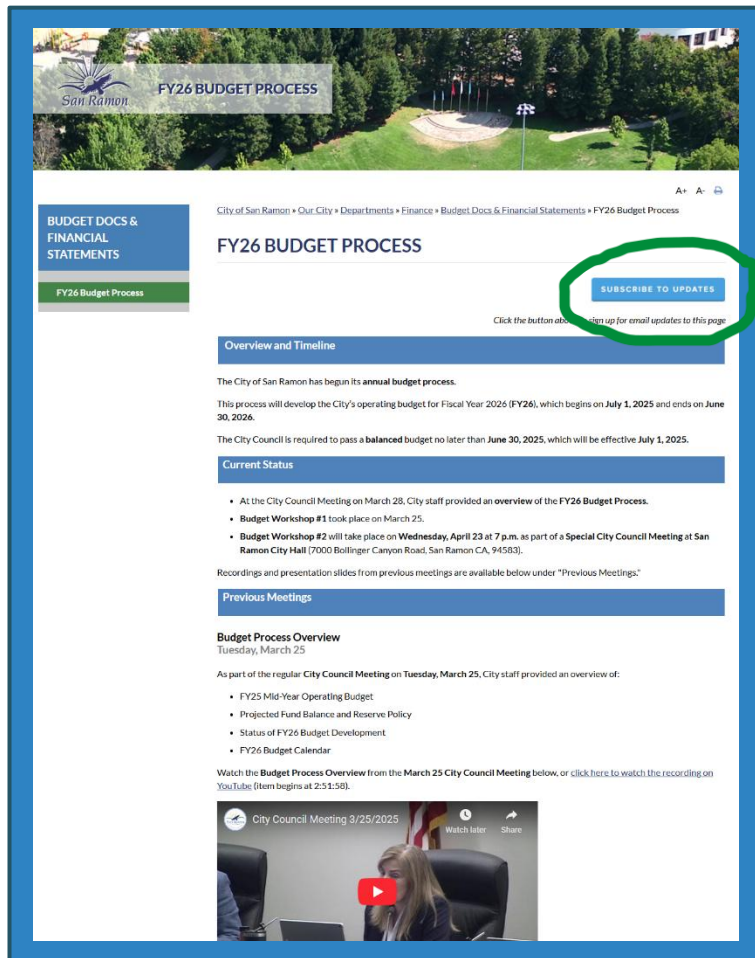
San Ramon

FY26 BUDGET PROCESS

A+ A-

BUDGET DOCS & FINANCIAL STATEMENTS

FY26 Budget Process

City of San Ramon » Our City » Departments » Finance » Budget Docs & Financial Statements » FY26 Budget Process

FY26 BUDGET PROCESS

SUBSCRIBE TO UPDATES

Click the button ab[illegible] sign up for email updates to this page

Overview and Timeline

The City of San Ramon has begun its annual budget process.

This process will develop the City's operating budget for Fiscal Year 2026 (FY26), which begins on July 1, 2025 and ends on June 30, 2026.

The City Council is required to pass a balanced budget no later than June 30, 2025, which will be effective July 1, 2025.

Current Status

- At the City Council Meeting on March 28, City staff provided an overview of the FY26 Budget Process.
- Budget Workshop #1 took place on March 25.
- Budget Workshop #2 will take place on Wednesday, April 23 at 7 p.m. as part of a Special City Council Meeting at San Ramon City Hall (7000 Bollinger Canyon Road, San Ramon CA, 94583).

Recordings and presentation slides from previous meetings are available below under "Previous Meetings."

Previous Meetings

Budget Process Overview
Tuesday, March 25

As part of the regular City Council Meeting on Tuesday, March 25, City staff provided an overview of:

- FY25 Mid-Year Operating Budget
- Projected Fund Balance and Reserve Policy
- Status of FY26 Budget Development
- FY26 Budget Calendar

Watch the Budget Process Overview from the March 25 City Council Meeting below, or click here to watch the recording on YouTube (item begins at 2:51:58).

City Council Meeting 3/25/2025

Watch later

Share